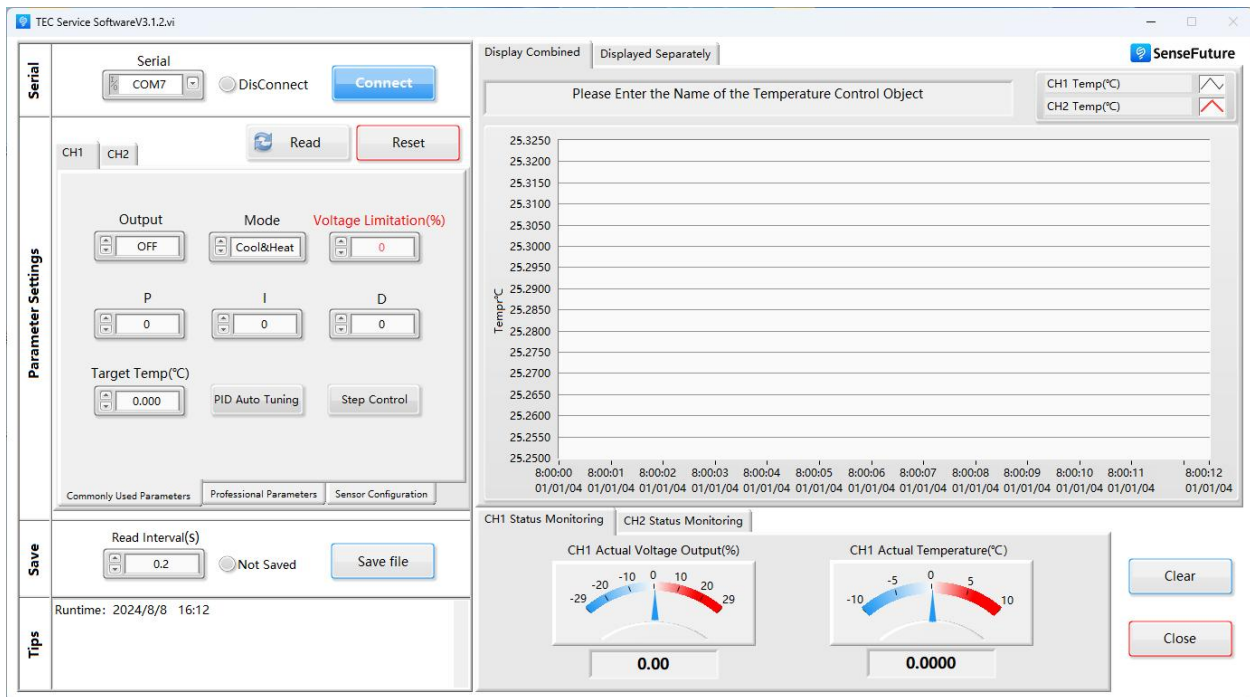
TEC Service SoftwareV3.1.2.vi

Serial

Serial
COM7
DisConnect
Connect

Parameter Settings

Read
Reset
CH1
CH2

Output
OFF
Mode
Cool&Heat
Voltage Limitation(%)
0

P
0
I
0
D
0

Target Temp(℃)
0.000
PID Auto Tuning
Step Control

Commonly Used Parameters
Professional Parameters
Sensor Configuration

Save

Read Interval(s)
0.2
Not Saved
Save file

Tips

Runtime: 2024/8/8 16:12

Display Combined
Displayed Separately
SenseFuture

Please Enter the Name of the Temperature Control Object
CH1 Temp(℃)
CH2 Temp(℃)

Temp℃
25.3250
25.3200
25.3150
25.3100
25.3050
25.3000
25.2950
25.2900
25.2850
25.2800
25.2750
25.2700
25.2650
25.2600
25.2550
25.2500

8:00:00 01/01/04
8:00:01 01/01/04
8:00:02 01/01/04
8:00:03 01/01/04
8:00:04 01/01/04
8:00:05 01/01/04
8:00:06 01/01/04
8:00:07 01/01/04
8:00:08 01/01/04
8:00:09 01/01/04
8:00:10 01/01/04
8:00:11 01/01/04
8:00:12 01/01/04

CH1 Status Monitoring
CH2 Status Monitoring

CH1 Actual Voltage Output(%)
-29 -20 -10 0 10 20 29
0.00

CH1 Actual Temperature(℃)
-10 -5 0 5 10
0.0000

Clear
Close